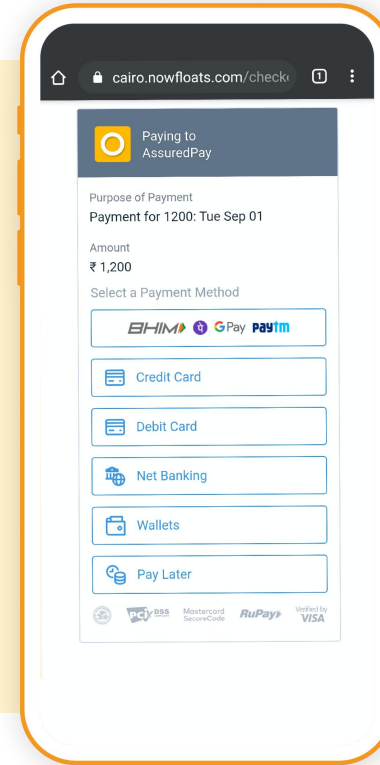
cairo.nowfloats.com/check

1

Paying to AssuredPay

Purpose of Payment
Payment for 1200: Tue Sep 01

Amount
₹ 1,200

Select a Payment Method

BHIM GPay paytm

Credit Card

Debit Card

Net Banking

Wallets

Pay Later

PCI DSS Mastercard SecureCode RuPay Verified by VISA